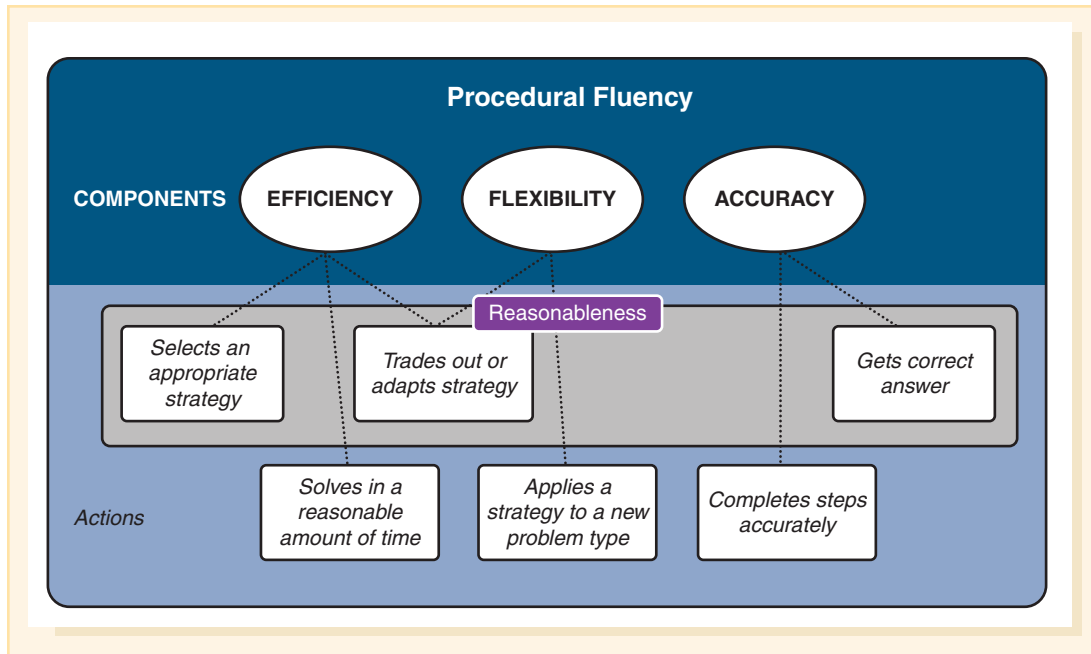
Procedural Fluency

COMPONENTS

EFFICIENCY

FLEXIBILITY

ACCURACY

Reasonableness

Selects an appropriate strategy

Trades out or adapts strategy

Gets correct answer

Actions

Solves in a reasonable amount of time

Applies a strategy to a new problem type

Completes steps accurately